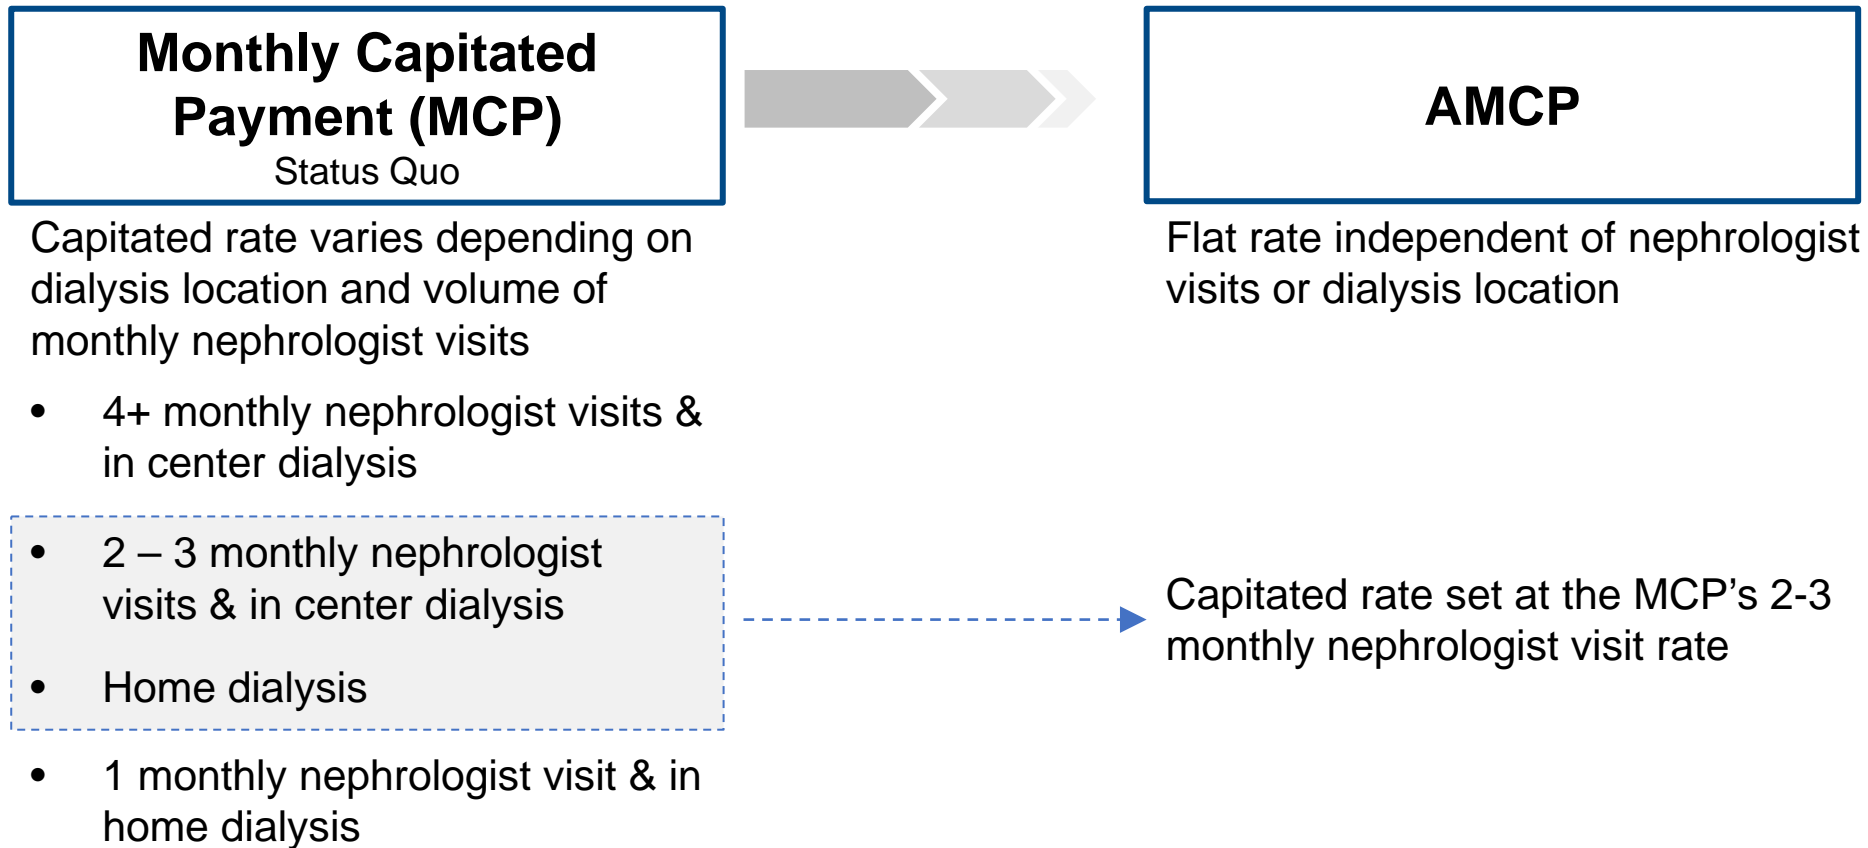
Monthly Capitated Payment (MCP)
Status Quo

Capitated rate varies depending on dialysis location and volume of monthly nephrologist visits

- 4+ monthly nephrologist visits & in center dialysis
- 2 – 3 monthly nephrologist visits & in center dialysis
- Home dialysis
- 1 monthly nephrologist visit & in home dialysis

AMCP

Flat rate independent of nephrologist visits or dialysis location

Capitated rate set at the MCP’s 2-3 monthly nephrologist visit rate